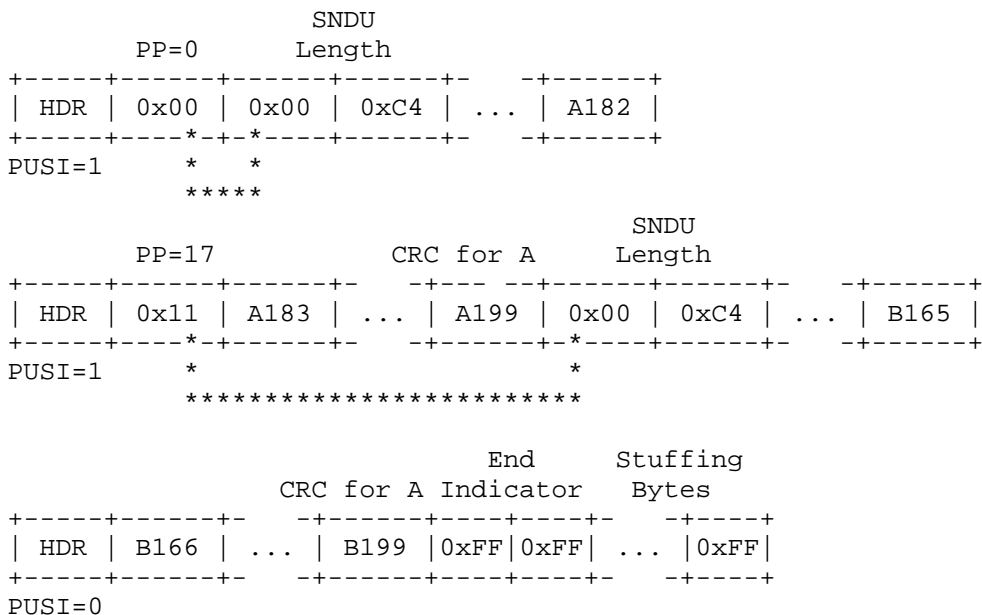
SNDU
PP=0 Length

| HDR | 0x00 | 0x00 | 0xC4 | ... | A182 |
|---|---|---|---|---|---|

PUSI=1

SNDU
PP=17 CRC for A Length

| HDR | 0x11 | A183 | ... | A199 | 0x00 | 0xC4 | ... | B165 |
|---|---|---|---|---|---|---|---|---|

PUSI=1

End Stuffing
CRC for A Indicator Bytes

| HDR | B166 | ... | B199 | 0xFF | 0xFF | ... | 0xFF |
|---|---|---|---|---|---|---|---|

PUSI=0